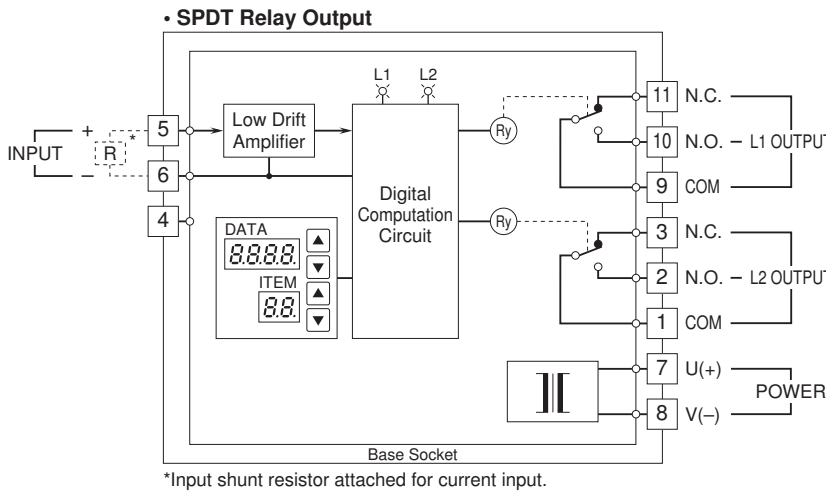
• SPDT Relay Output

L1 L2

INPUT + – R *

5
6
4

Low Drift Amplifier

Digital Computation Circuit

DATA
8.8.8.8.
ITEM
8.8.

Ry
Ry

11 N.C.
10 N.O. – L1 OUTPUT
9 COM
3 N.C.
2 N.O. – L2 OUTPUT
1 COM
7 U(+)
8 V(–)
POWER

Base Socket

*Input shunt resistor attached for current input.